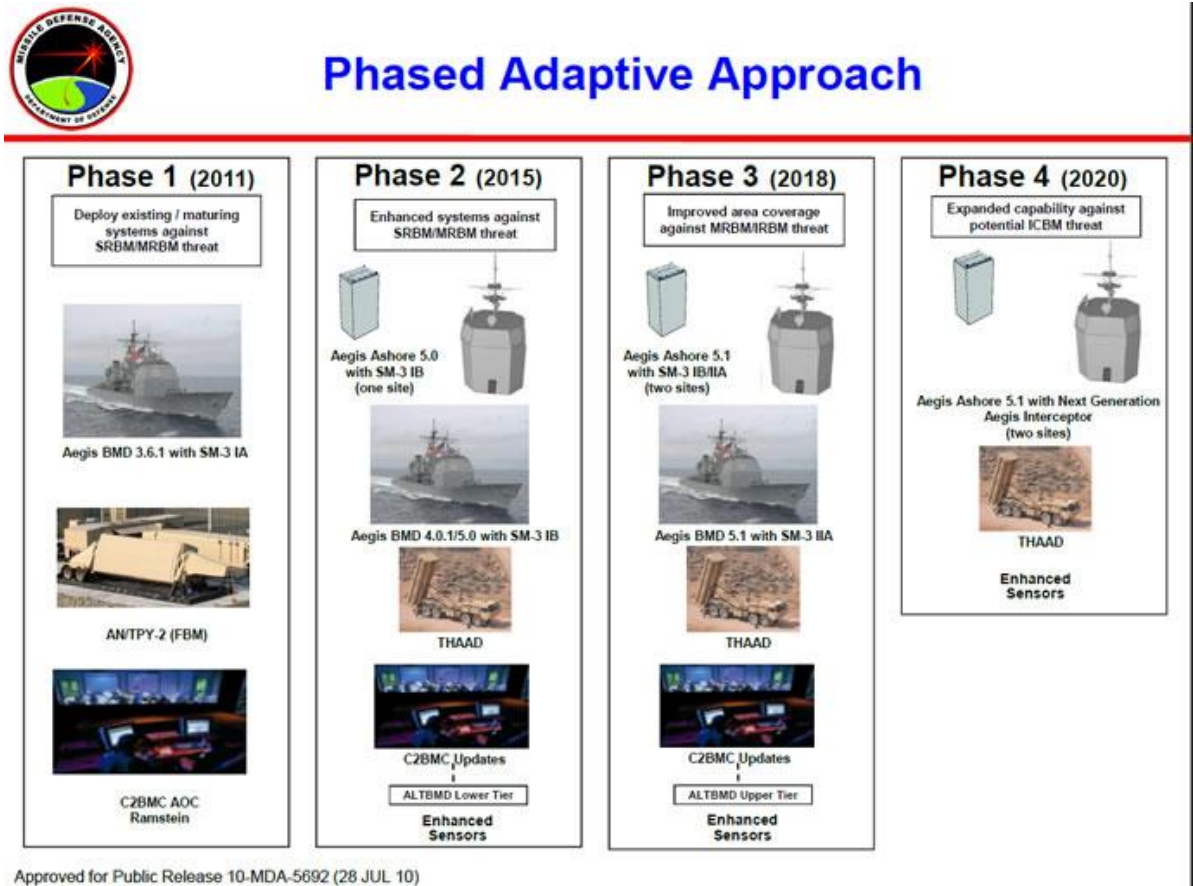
MISSILE DEFENSE AGENCY
DEPARTMENT OF DEFENSE

Phased Adaptive Approach

Phase 1 (2011)

Deploy existing / maturing systems against SRBM/MRBM threat

Aegis BMD 3.6.1 with SM-3 IA

AN/TPY-2 (FBM)

C2BMC AOC Ramstein

Phase 2 (2015)

Enhanced systems against SRBM/MRBM threat

Aegis Ashore 5.0 with SM-3 IB (one site)

Aegis BMD 4.0.1/5.0 with SM-3 IB

THAAD

C2BMC Updates

ALTBMD Lower Tier

Enhanced Sensors

Phase 3 (2018)

Improved area coverage against MRBM/IRBM threat

Aegis Ashore 5.1 with SM-3 IB/IIA (two sites)

Aegis BMD 5.1 with SM-3 IIA

THAAD

C2BMC Updates

ALTBMD Upper Tier

Enhanced Sensors

Phase 4 (2020)

Expanded capability against potential ICBM threat

Aegis Ashore 5.1 with Next Generation Aegis Interceptor (two sites)

THAAD

Enhanced Sensors

Approved for Public Release 10-MDA-5692 (28 JUL 10)